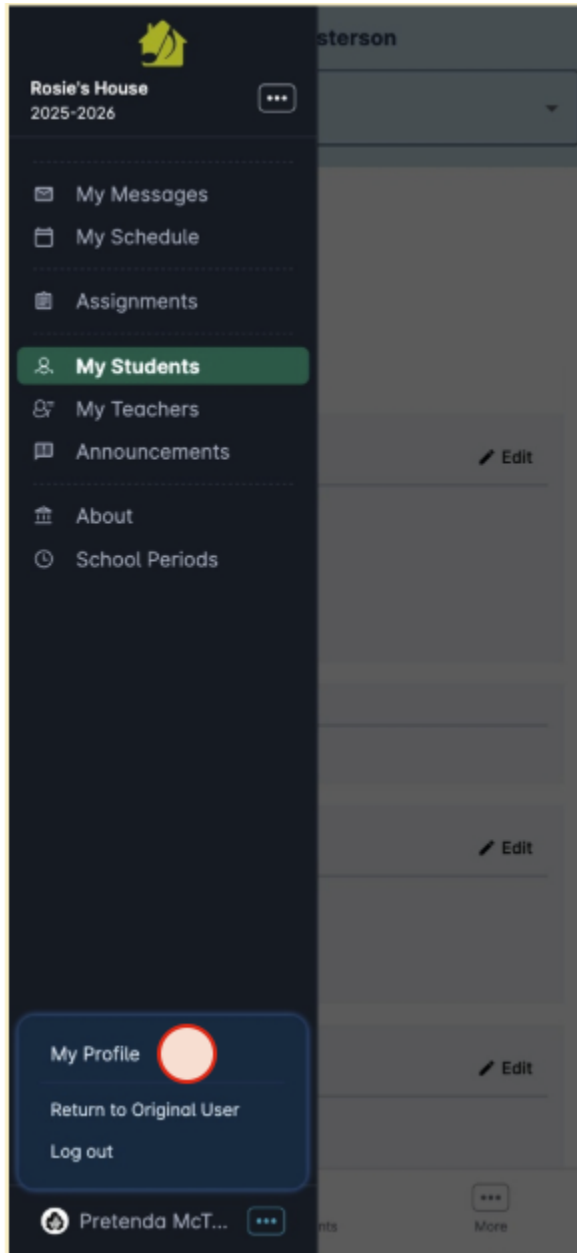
Rosie's House
2025-2026

sterson

My Messages
My Schedule
Assignments
My Students
My Teachers
Announcements
About
School Periods

Edit

Edit

Edit

My Profile
Return to Original User
Log out

Pretenda McT...

nts

More